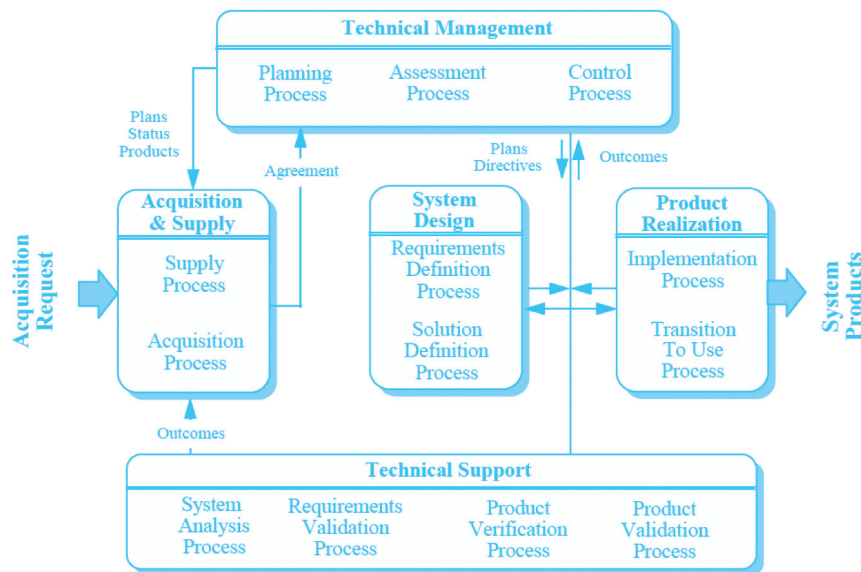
Technical Management

Planning Process

Assessment Process

Control Process

Plans Status Products

Agreement

Plans Directives

Outcomes

Acquisition Request

Acquisition & Supply

Supply Process

Acquisition Process

System Design

Requirements Definition Process

Solution Definition Process

Product Realization

Implementation Process

Transition To Use Process

System Products

Outcomes

Technical Support

System Analysis Process

Requirements Validation Process

Product Verification Process

Product Validation Process